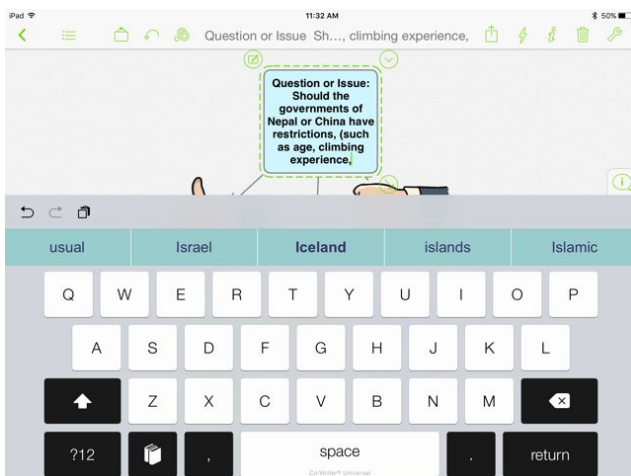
iPad
11:32 AM
50%
Question or Issue Sh..., climbing experience,

Question or Issue: Should the governments of Nepal or China have restrictions, (such as age, climbing experience,

usual
Israel
Iceland
islands
Islamic

Q W E R T Y U I O P
A S D F G H J K L
Z X C V B N M
?12
,
space
CoWriter® Universal
.
return